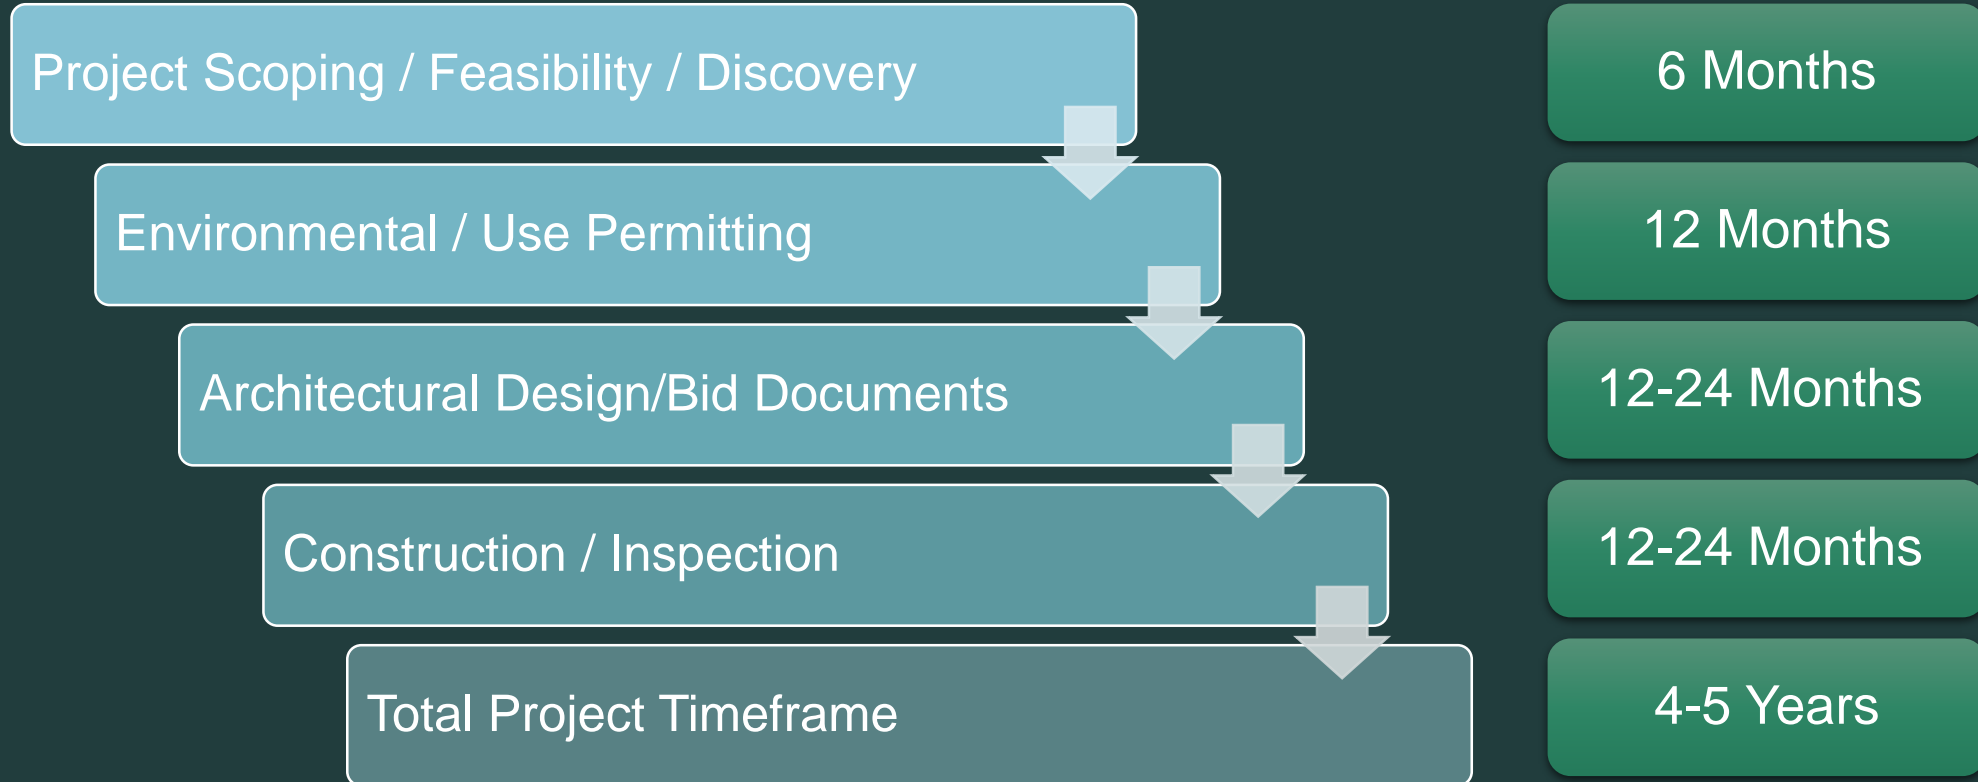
Project Scoping / Feasibility / Discovery

Environmental / Use Permitting

Architectural Design/Bid Documents

Construction / Inspection

Total Project Timeframe

6 Months

12 Months

12-24 Months

12-24 Months

4-5 Years